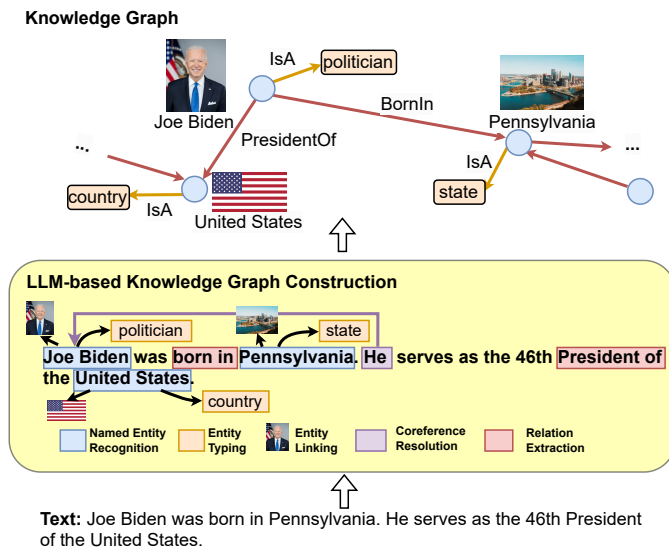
Knowledge Graph

IsA
politician
Joe Biden
BornIn
Pennsylvania
PresidentOf
...
...
IsA
country
IsA
state
United States

LLM-based Knowledge Graph Construction

politician
state
Joe Biden was born in Pennsylvania. He serves as the 46th President of the United States.
country

Named Entity Recognition
Entity Typing
Entity Linking
Coreference Resolution
Relation Extraction

Text: Joe Biden was born in Pennsylvania. He serves as the 46th President of the United States.